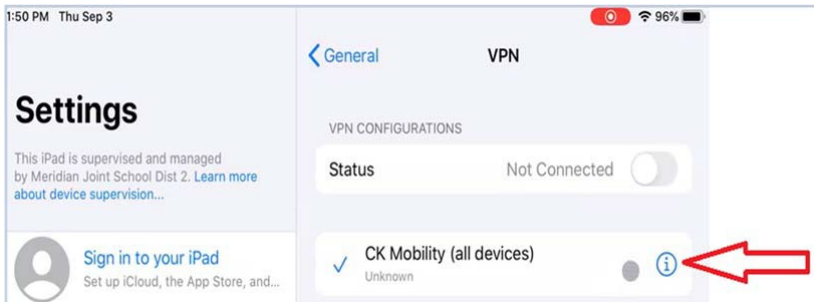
1:50 PM Thu Sep 3

96%

Settings

This iPad is supervised and managed by Meridian Joint School Dist 2. Learn more about device supervision...

Sign in to your iPad
Set up iCloud, the App Store, and...

General

VPN

VPN CONFIGURATIONS

Status Not Connected

CK Mobility (all devices)
Unknown